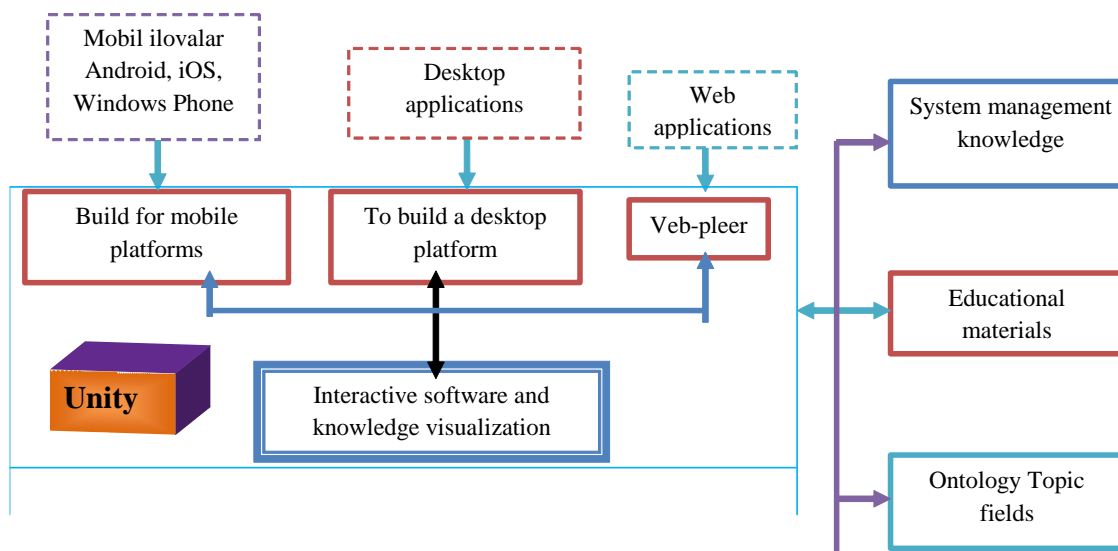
Mobil ilovalar Android, iOS, Windows Phone

Desktop applications

Web applications

System management knowledge

Build for mobile platforms

To build a desktop platform

Veb-pleer

Educational materials

Unity

Interactive software and knowledge visualization

Ontology Topic fields